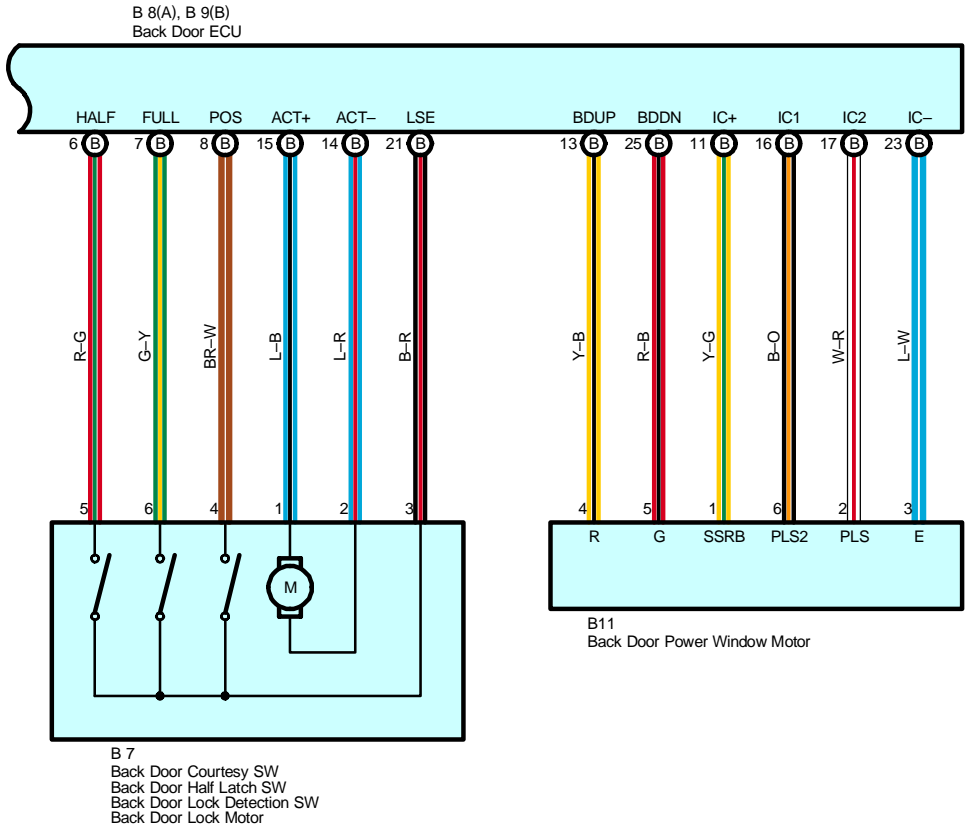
B 8(A), B 9(B)
Back Door ECU

HALF FULL POS ACT+ ACT– LSE BDUP BDDN IC+ IC1 IC2 IC–

6 B 7 B 8 B 15 B 14 B 21 B 13 B 25 B 11 B 16 B 17 B 23 B

R–G G–Y BR–W L–B L–R B–R Y–B R–B Y–G B–O W–R L–W

5 6 4 1 2 3

M

B 7
Back Door Courtesy SW
Back Door Half Latch SW
Back Door Lock Detection SW
Back Door Lock Motor

4 5 1 6 2 3
R G SSRB PLS2 PLS E

B11
Back Door Power Window Motor